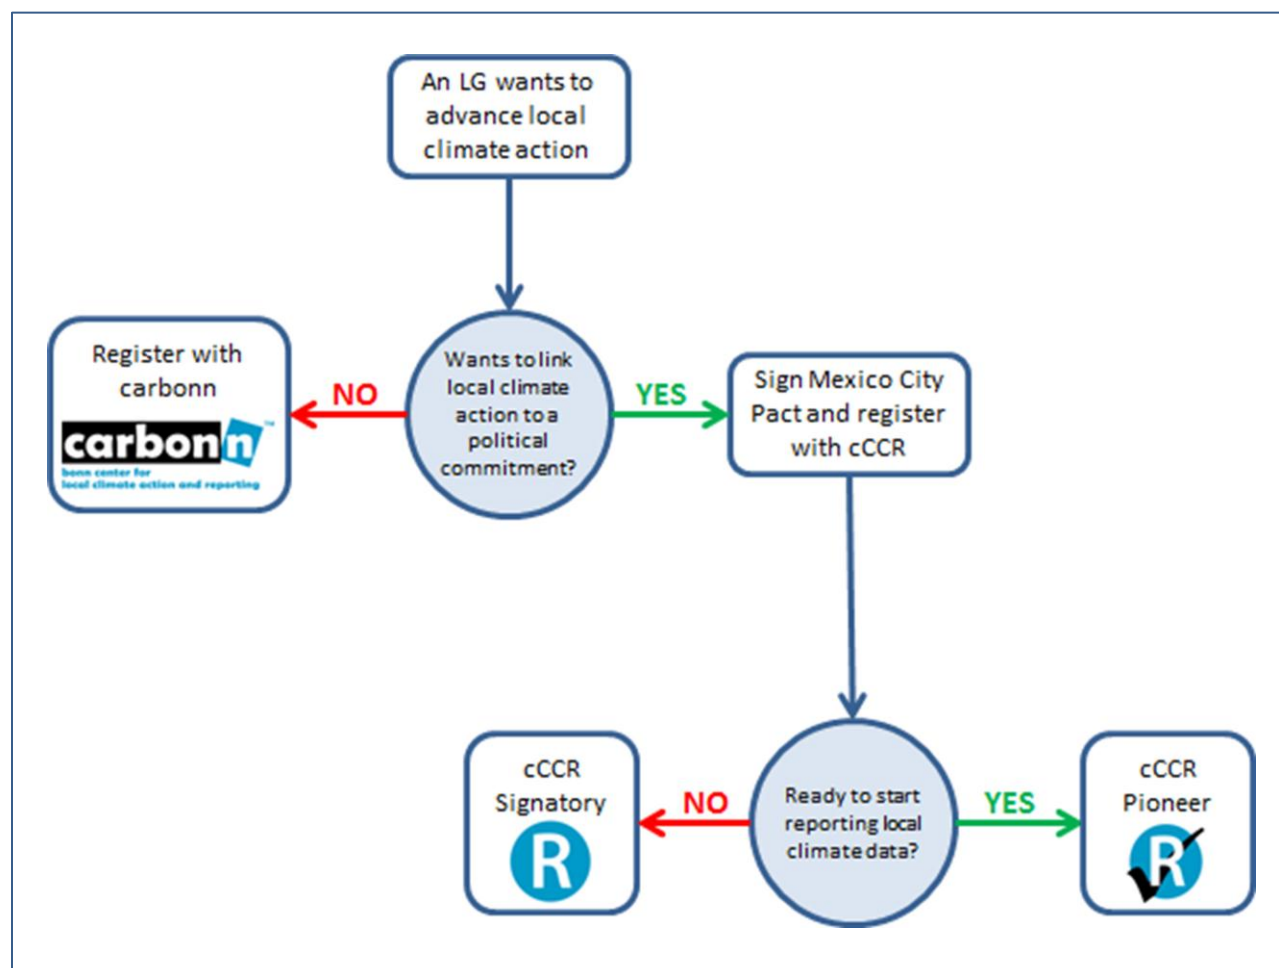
An LG wants to advance local climate action

Register with carbonn

carbonn™
bonn center for local climate action and reporting

NO

Wants to link local climate action to a political commitment?

YES

Sign Mexico City Pact and register with cCCR

cCCR Signatory

R

NO

Ready to start reporting local climate data?

YES

cCCR Pioneer

R